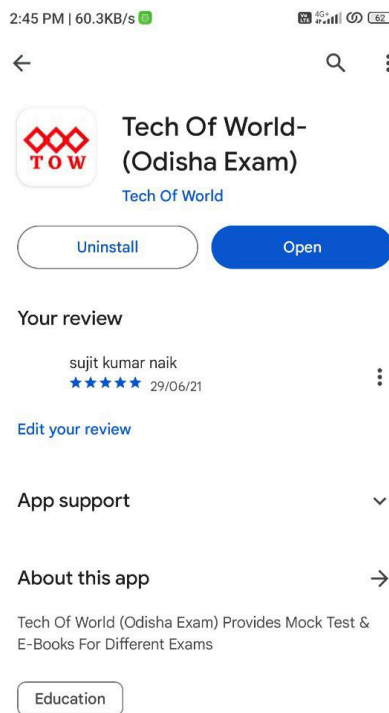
2:45 PM | 60.3KB/s

4G+ 62

TOW

Tech Of World-(Odisha Exam)

Tech Of World

Uninstall

Open

Your review

sujit kumar naik
★★★★★ 29/06/21

Edit your review

App support

About this app

Tech Of World (Odisha Exam) Provides Mock Test & E-Books For Different Exams

Education